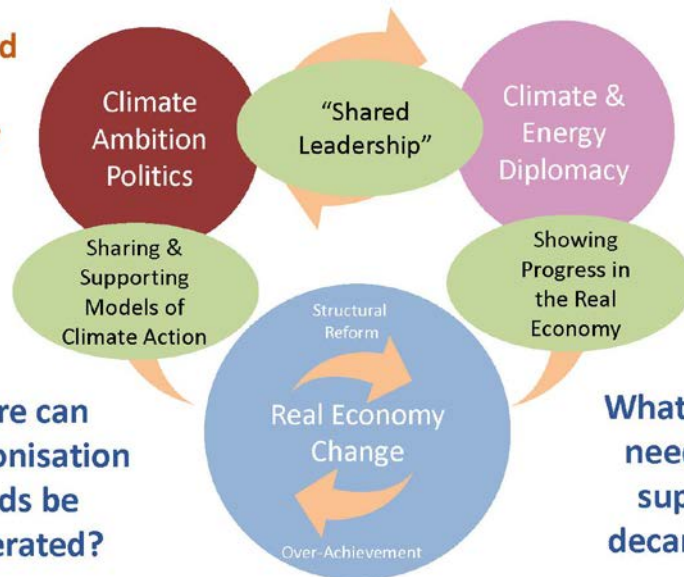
d

Climate Ambition Politics

"Shared Leadership"

Climate & Energy Diplomacy

Sharing & Supporting Models of Climate Action

Showing Progress in the Real Economy

Structural Reform

Real Economy Change

Over-Achievement

re can onisation ds be erated?

What need sup decar